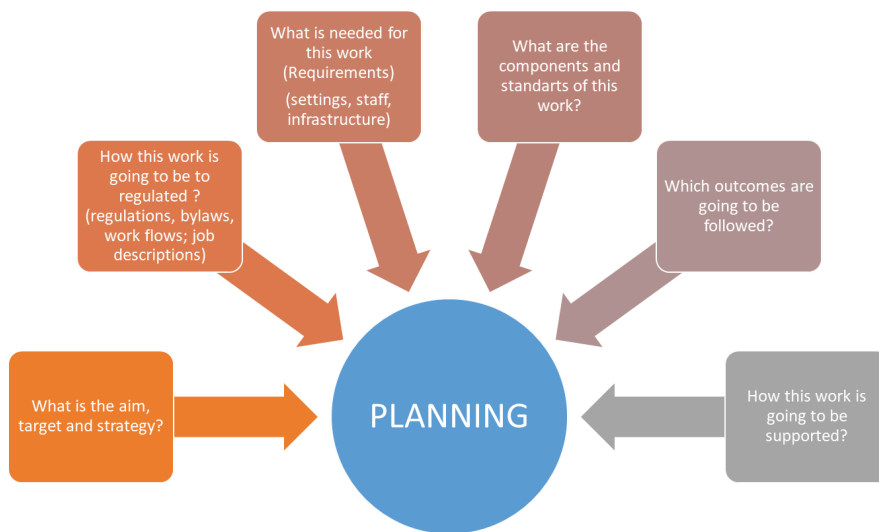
What is the aim, target and strategy?

How this work is going to be to regulated ? (regulations, bylaws, work flows; job descriptions)

What is needed for this work (Requirements)

(settings, staff, infrastructure)

What are the components and standarts of this work?

Which outcomes are going to be followed?

How this work is going to be supported?

PLANNING